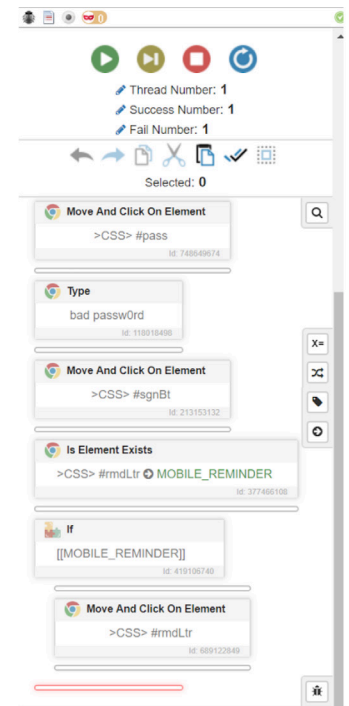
0

Thread Number: 1
Success Number: 1
Fail Number: 1

Selected: 0

Move And Click On Element
>CSS> #pass
Id: 748649674

Type
bad passw0rd
Id: 118018490

Move And Click On Element
>CSS> #sgnBt
Id: 213153132

Is Element Exists
>CSS> #rmdLtr MOBILE_REMINDER
Id: 377466108

If
[[MOBILE_REMINDER]]
Id: 419106740

Move And Click On Element
>CSS> #rmdLtr
Id: 669122849

X=